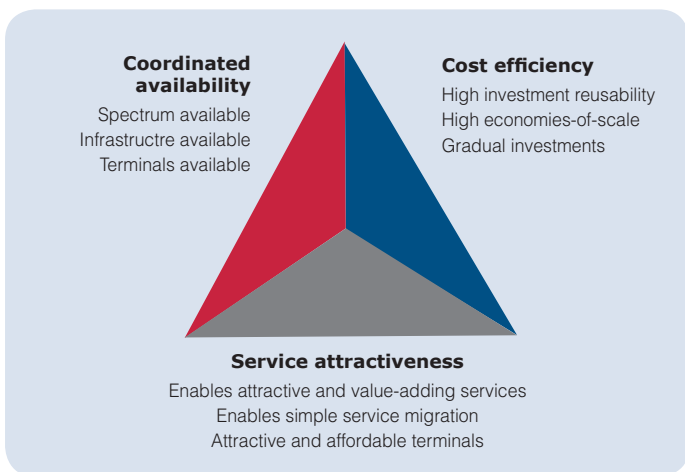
Coordinated availability
Spectrum available
Infrastructre available
Terminals available

Cost efficiency
High investment reusability
High economies-of-scale
Gradual investments

Service attractiveness
Enables attractive and value-adding services
Enables simple service migration
Attractive and affordable terminals